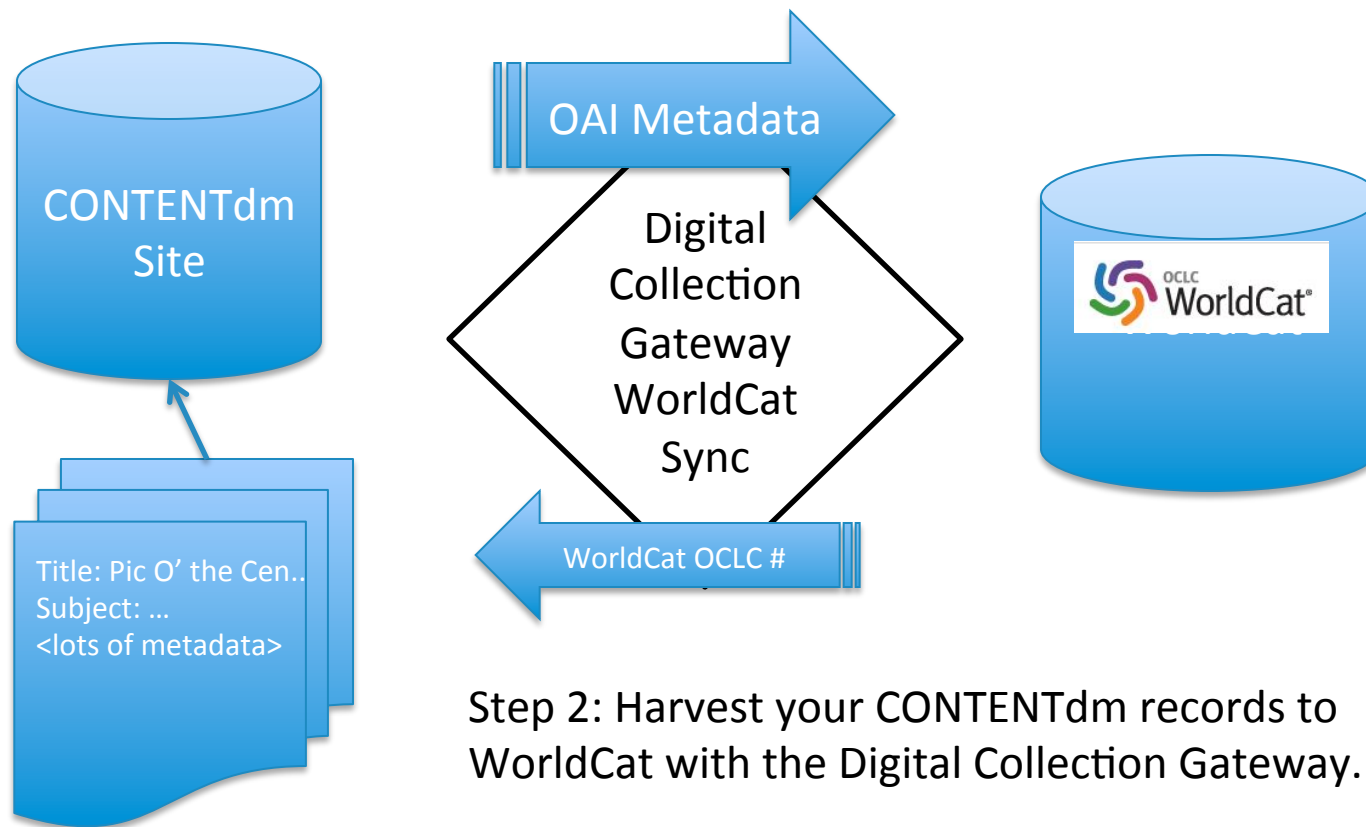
CONTENTdm Site

OAI Metadata

Digital Collection Gateway WorldCat Sync

OCLC WorldCat®

WorldCat OCLC #

Title: Pic O' the Cen..
Subject: …
<lots of metadata>

Step 2: Harvest your CONTENTdm records to WorldCat with the Digital Collection Gateway.